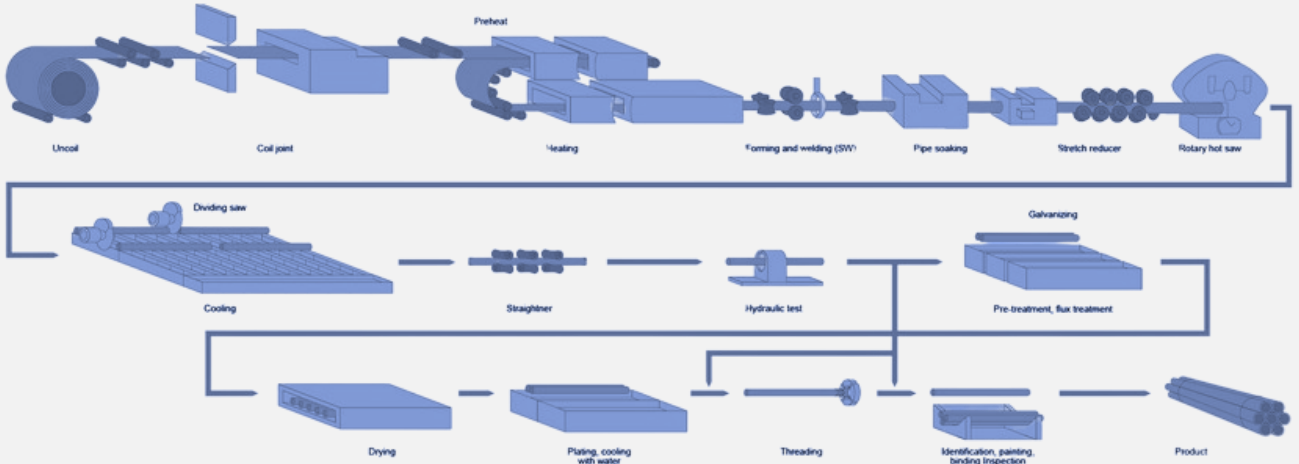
Preheat

Uncoil

Coil joint

Heating

Forming and welding (SW)

Pipe soaking

Stretch reducer

Rotary hot saw

Dividing saw

Galvanizing

Cooling

Straightner

Hydraulic test

Pre-treatment, flux treatment

Drying

Plating, cooling with water

Threading

Identification, painting, binding Inspection

Product